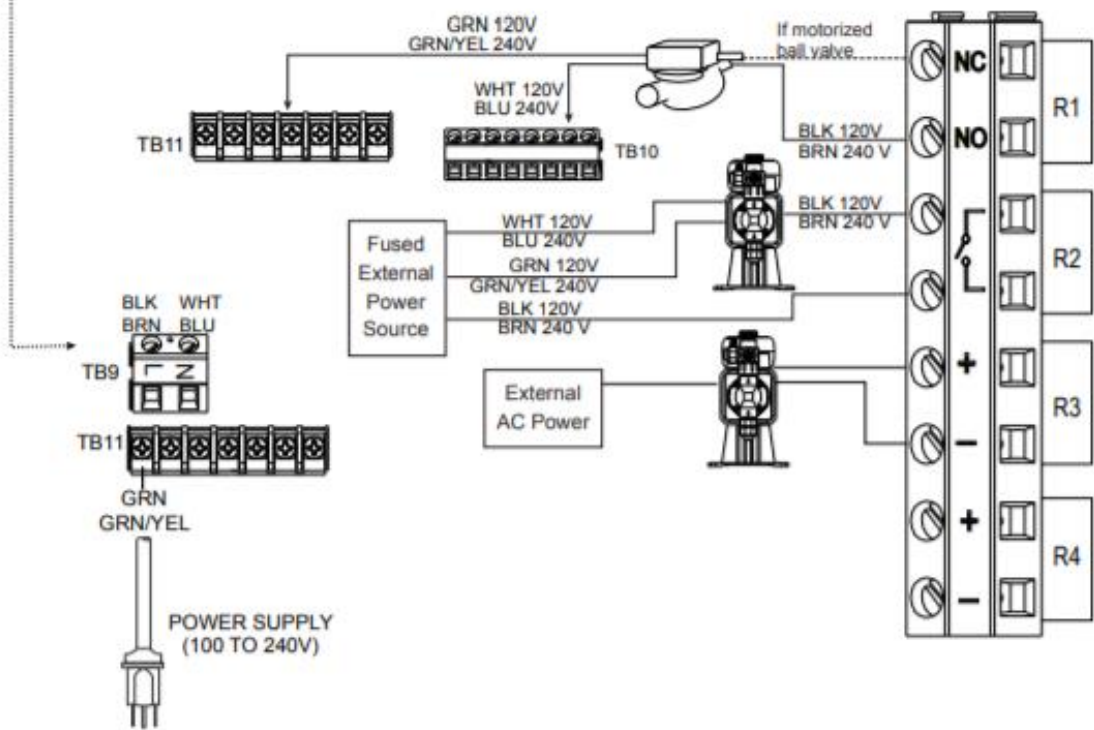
GRN 120V
GRN/YEL 240V

If motorized ball valve

WHT 120V
BLU 240V

TB11

TB10

BLK 120V
BRN 240 V

NC

NO

R1

BLK 120V
BRN 240 V

Fused External Power Source

WHT 120V
BLU 240V

GRN 120V
GRN/YEL 240V

BLK 120V
BRN 240 V

R2

BLK WHT
BRN BLU

TB9

L N

TB11

External AC Power

+

−

R3

+

−

R4

GRN
GRN/YEL

POWER SUPPLY
(100 TO 240V)